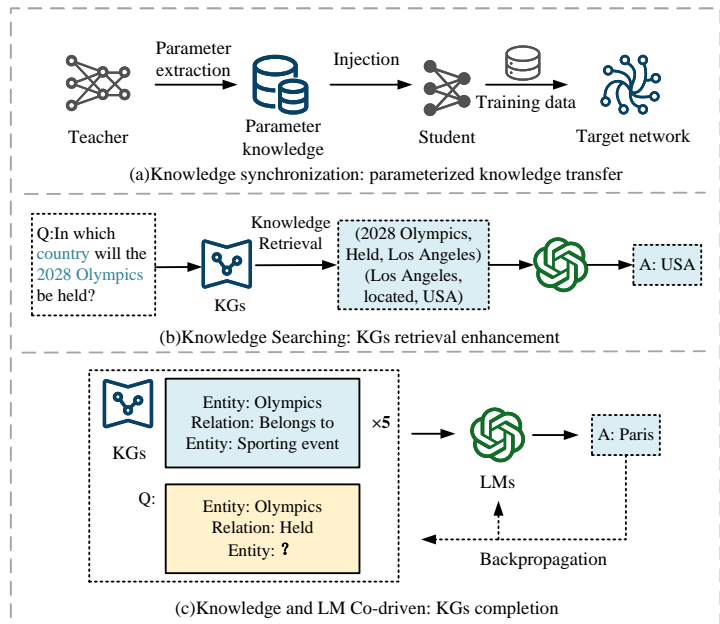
Parameter extraction

Injection

Teacher

Parameter knowledge

Student

Training data

Target network

(a)Knowledge synchronization: parameterized knowledge transfer

Q:In which country will the 2028 Olympics be held?

KGs

Knowledge Retrieval

(2028 Olympics, Held, Los Angeles) (Los Angeles, located, USA)

A: USA

(b)Knowledge Searching: KGs retrieval enhancement

KGs

Entity: Olympics
Relation: Belongs to
Entity: Sporting event

×5

Q:

Entity: Olympics
Relation: Held
Entity: ?

LMs

A: Paris

Backpropagation

(c)Knowledge and LM Co-driven: KGs completion